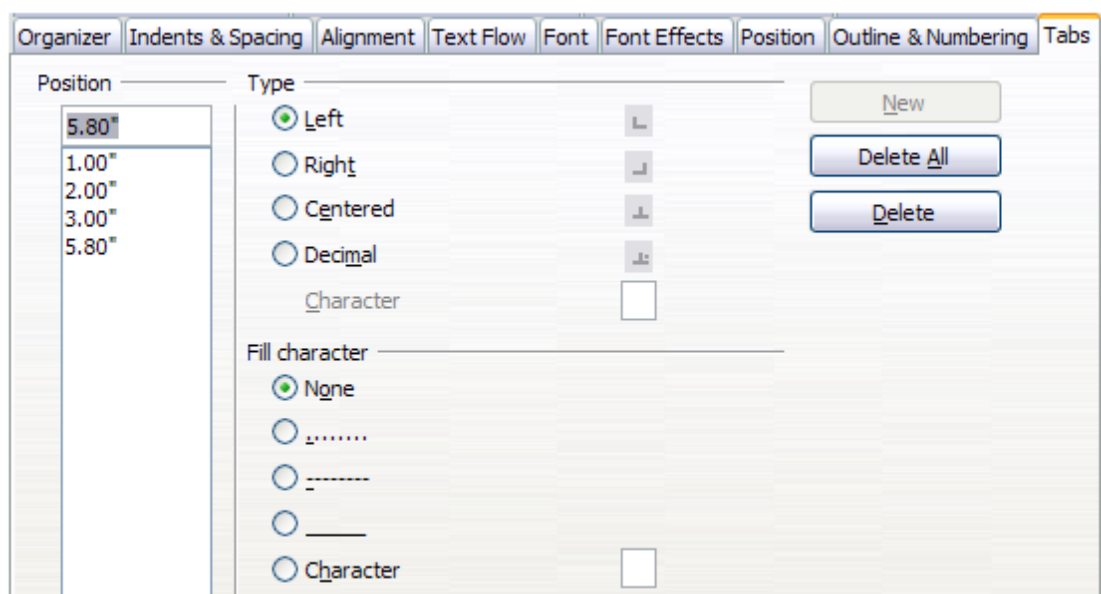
Organizer | Indents & Spacing | Alignment | Text Flow | Font | Font Effects | Position | Outline & Numbering | Tabs

Position
5.80"
1.00"
2.00"
3.00"
5.80"

Type
Left
Right
Centered
Decimal
Character

Fill character
None
........
--------
_____
Character

New
Delete All
Delete